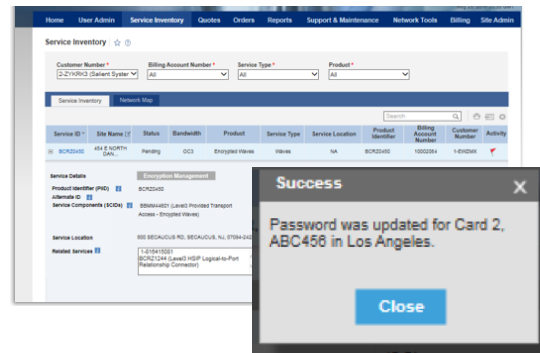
Home User Admin Service Inventory Quotes Orders Reports Support & Maintenance Network Tools Billing Site Admin

Service Inventory

Customer Number * 2-ZYKRK3 (Salient Syster
Billing Account Number * All
Service Type * All
Product * All

Service Inventory Network Map

Search

| Service ID | Site Name | Status | Bandwidth | Product | Service Type | Service Location | Product Identifier | Billing Account Number | Customer Number | Activity |
|---|---|---|---|---|---|---|---|---|---|---|
| BCR20450 | 454 E NORTH DAN... | Pending | OC3 | Encrypted Waves | Waves | NA | BCR20450 | 10002084 | 1-8W2MX | |

Service Details
Encryption Management
Product Identifier (PID) BCR20450
Alternate ID
Service Components (SCIDs) BBMM44501 (Level3 Provided Transport Access - Encrypted Waves)

Service Location 600 SECAUCUS RD, SECAUCUS, NJ, 07094-2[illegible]

Related Services 1-816415001
BCR21244 (Level3 HSIP Logical-to-Port Relationship Connector)

Success

Password was updated for Card 2, ABC456 in Los Angeles.

Close